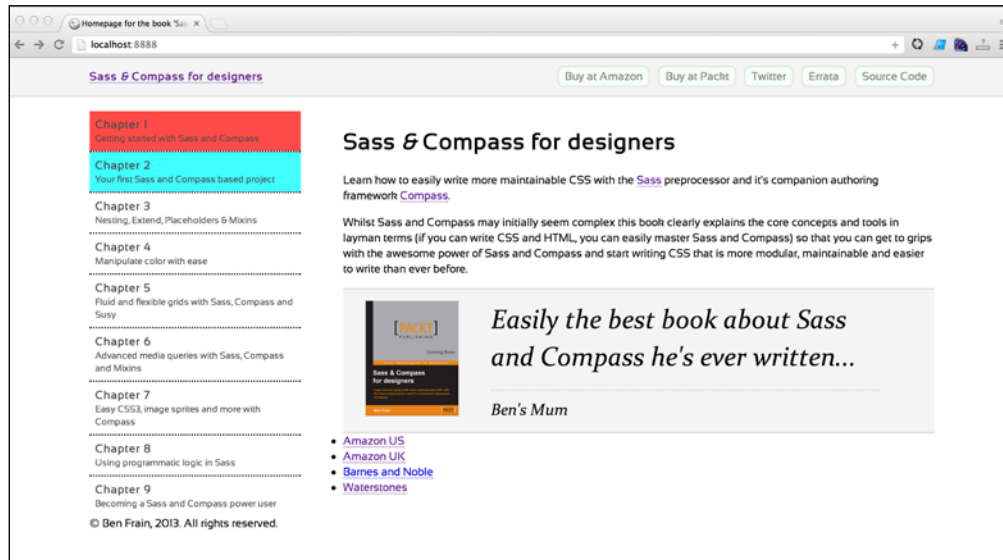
Homepage for the book 'Sas ×

localhost:8888

Sass & Compass for designers

Buy at Amazon | Buy at Packt | Twitter | Errata | Source Code

Chapter 1
Getting started with Sass and Compass

Chapter 2
Your first Sass and Compass based project

Chapter 3
Nesting, Extend, Placeholders & Mixins

Chapter 4
Manipulate color with ease

Chapter 5
Fluid and flexible grids with Sass, Compass and Susy

Chapter 6
Advanced media queries with Sass, Compass and Mixins

Chapter 7
Easy CSS3, image sprites and more with Compass

Chapter 8
Using programmatic logic in Sass

Chapter 9
Becoming a Sass and Compass power user

© Ben Frain, 2013. All rights reserved.

Sass & Compass for designers

Learn how to easily write more maintainable CSS with the Sass preprocessor and it's companion authoring framework Compass.

Whilst Sass and Compass may initially seem complex this book clearly explains the core concepts and tools in layman terms (if you can write CSS and HTML, you can easily master Sass and Compass) so that you can get to grips with the awesome power of Sass and Compass and start writing CSS that is more modular, maintainable and easier to write than ever before.

[PACKT] PUBLISHING

Sass & Compass for designers

Easily the best book about Sass and Compass he's ever written...

Ben's Mum

• Amazon US
• Amazon UK
• Barnes and Noble
• Waterstones